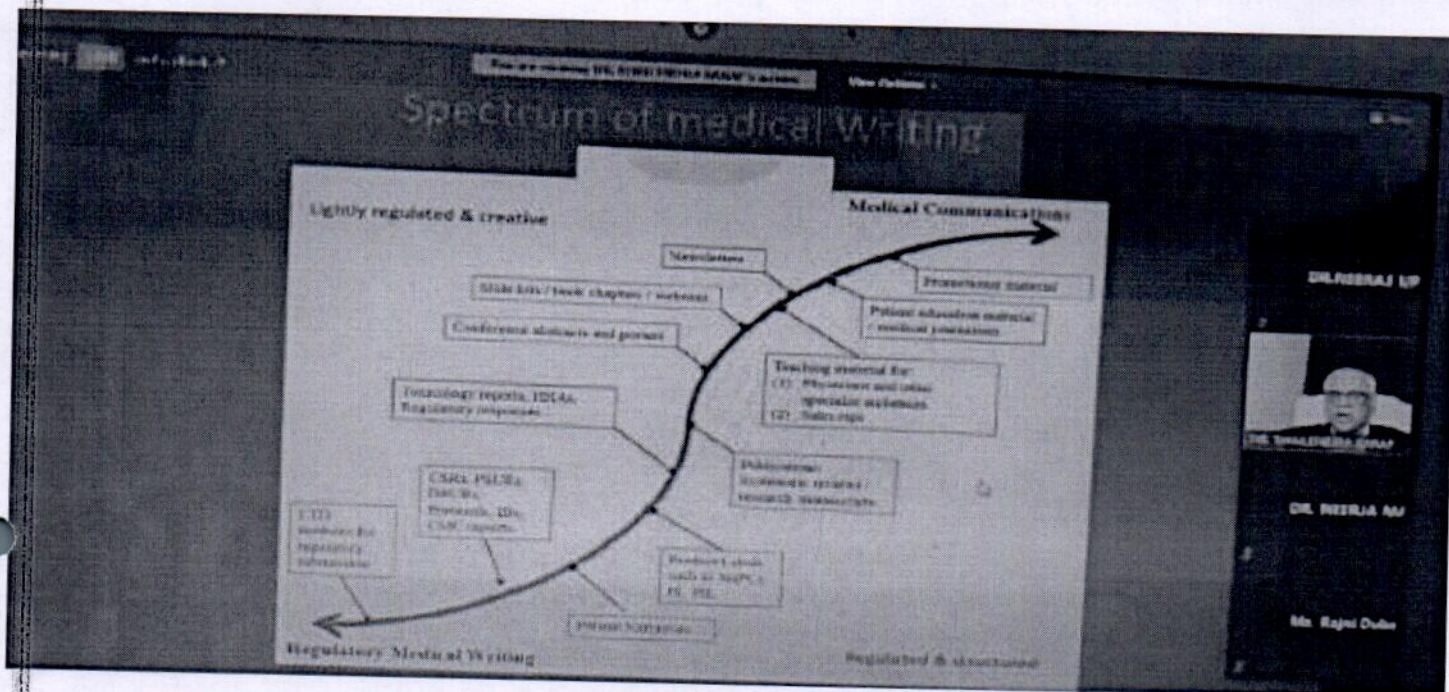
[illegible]

View Options

Spectrum of medical Writing

Lightly regulated & creative

Medical Communication

Newsletters

Promotional material

Slide kits / book chapters / webinars

Patient education material / medical journalism

Conference abstracts and posters

Teaching material for: (1) Physicians and other specialist audiences (2) Sales reps

Toxicology reports, IDEAs, Regulatory responses

Publications: Systematic reviews / research manuscripts

CSRs, PSURs, DSURs, Protocols, IBs, CMC reports

CTD modules for regulatory submission

Product labels such as SmPCs, PI, PIL

Patient Narratives

Regulatory Medical Writing

Regulated & structured

DR.NEERAJ UP

DR. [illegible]

DR. NEERJA RAI

Ms. Rajni Dube